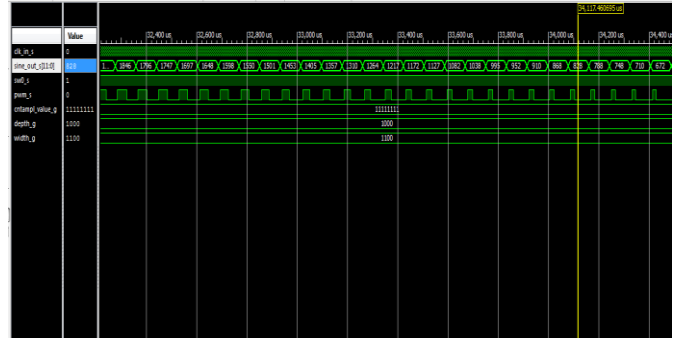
34,117.460695 us

Value

32,400 us 32,600 us 32,800 us 33,000 us 33,200 us 33,400 us 33,600 us 33,800 us 34,000 us 34,200 us 34,400 us

clk_in_s 0
sine_out_s[11:0] 828 1... 1846 1796 1747 1697 1648 1598 1550 1501 1453 1405 1357 1310 1264 1217 1172 1127 1082 1038 995 952 910 868 828 788 748 710 672
swll_s 1
pwm_s 0
cntampl_value_g 11111111 11111111
depth_g 1000 1000
width_g 1100 1100